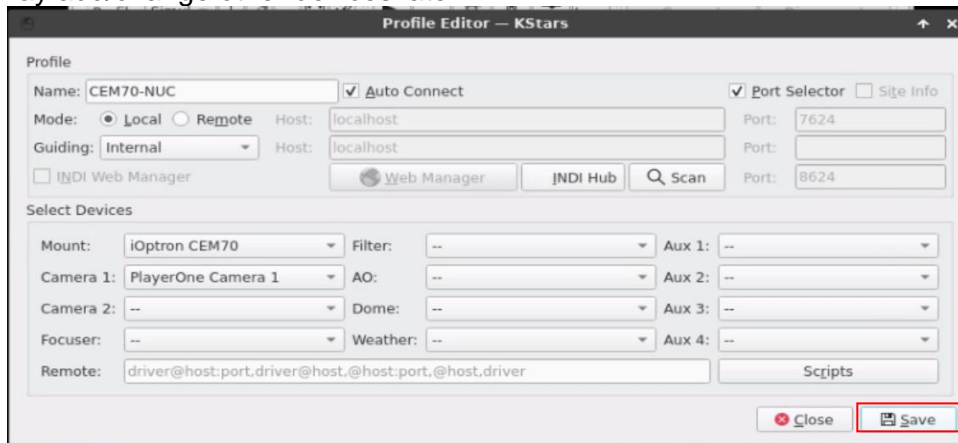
Profile Editor — KStars

Profile

Name: CEM70-NUC
Auto Connect
Port Selector
Site Info

Mode: Local Remote Host: localhost Port: 7624

Guiding: Internal Host: localhost Port:

INDI Web Manager
Web Manager
INDI Hub
Scan
Port: 8624

Select Devices

Mount: iOptron CEM70
Filter: --
Aux 1: --

Camera 1: PlayerOne Camera 1
AO: --
Aux 2: --

Camera 2: --
Dome: --
Aux 3: --

Focuser: --
Weather: --
Aux 4: --

Remote: driver@host:port,driver@host,@host:port,@host,driver
Scripts

Close
Save